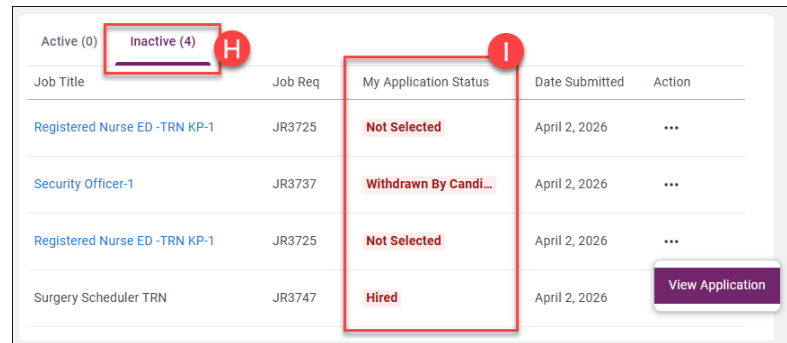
Active (0) Inactive (4) H

I

| Job Title | Job Req | My Application Status | Date Submitted | Action |
|---|---|---|---|---|
| Registered Nurse ED -TRN KP-1 | JR3725 | Not Selected | April 2, 2026 | ••• |
| Security Officer-1 | JR3737 | Withdrawn By Candi... | April 2, 2026 | ••• |
| Registered Nurse ED -TRN KP-1 | JR3725 | Not Selected | April 2, 2026 | ••• |
| Surgery Scheduler TRN | JR3747 | Hired | April 2, 2026 | |

View Application